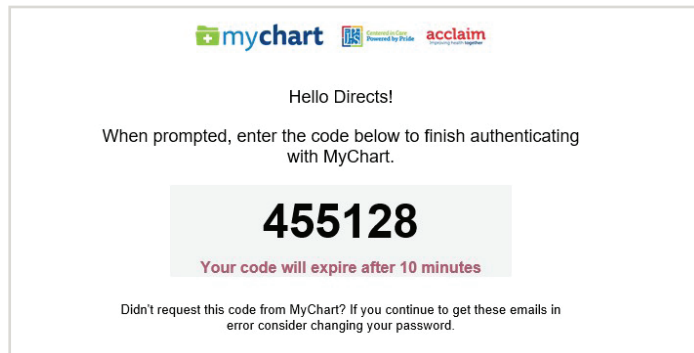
mychart

Centered in Care Powered by Pride

acclaim
Improving health together

Hello Directs!

When prompted, enter the code below to finish authenticating with MyChart.

455128

Your code will expire after 10 minutes

Didn't request this code from MyChart? If you continue to get these emails in error consider changing your password.